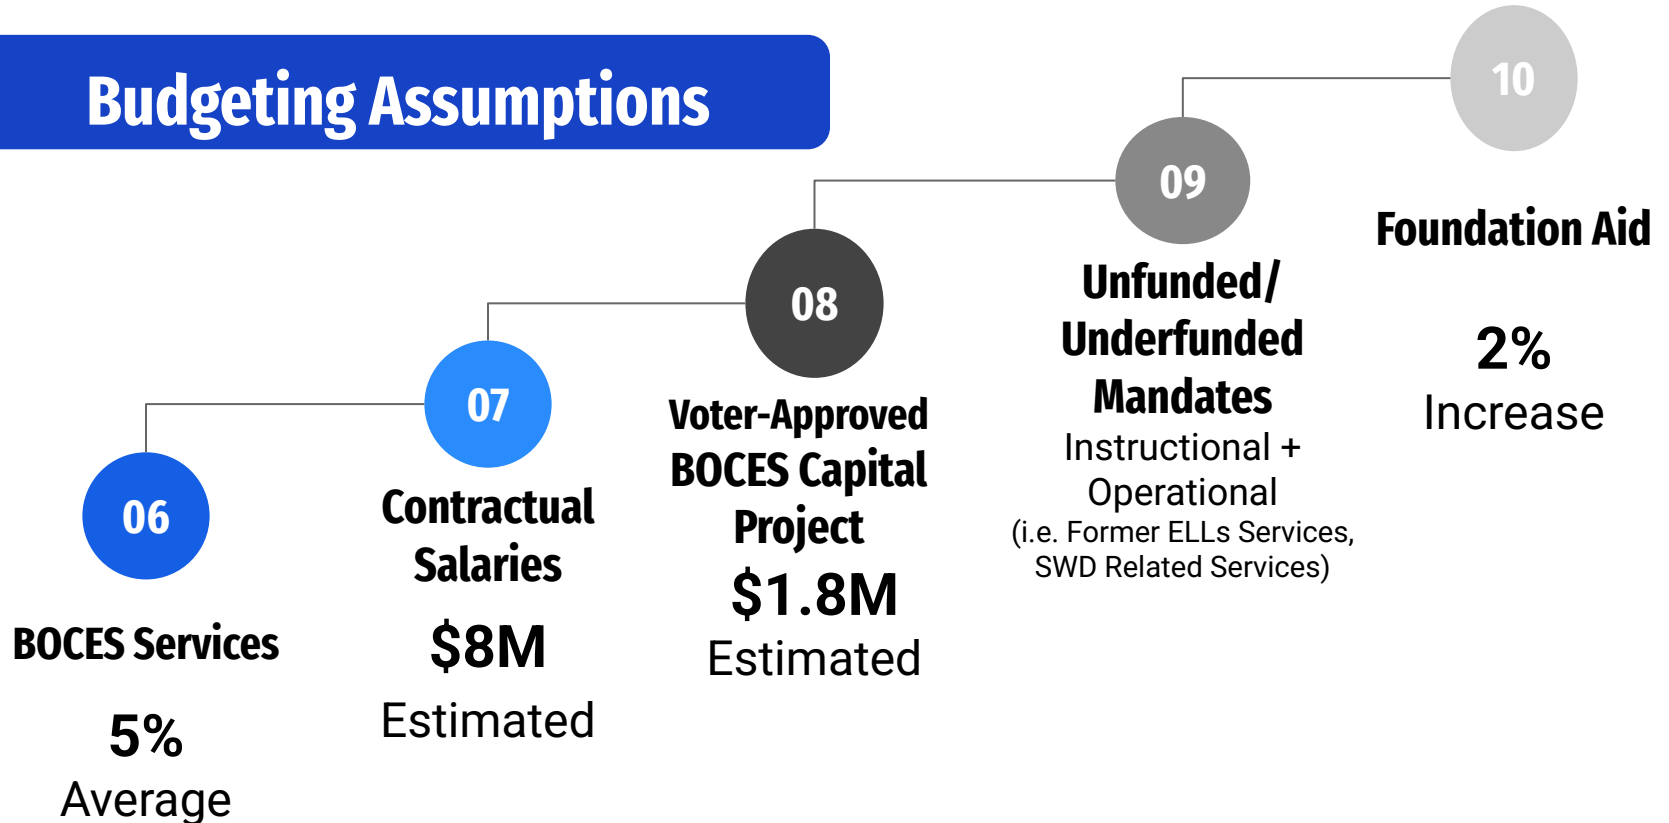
Budgeting Assumptions

06

BOCES Services

5%

Average

07

Contractual Salaries

$8M

Estimated

08

Voter-Approved BOCES Capital Project

$1.8M

Estimated

09

Unfunded/ Underfunded Mandates

Instructional + Operational

(i.e. Former ELLs Services, SWD Related Services)

10

Foundation Aid

2%

Increase